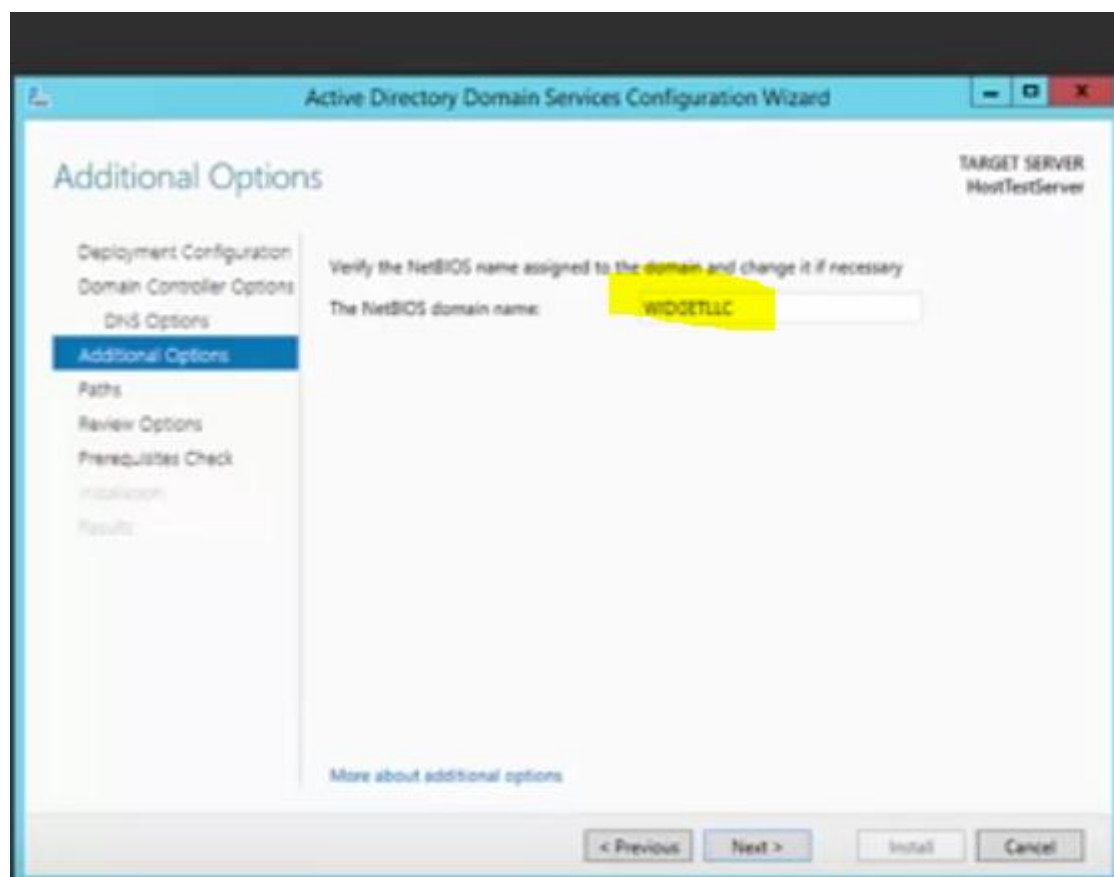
Active Directory Domain Services Configuration Wizard

Additional Options

TARGET SERVER
HostTestServer

Deployment Configuration
Domain Controller Options
DNS Options
Additional Options
Paths
Review Options
Prerequisites Check
Installation
Results

Verify the NetBIOS name assigned to the domain and change it if necessary

The NetBIOS domain name: WIDGETLLC

More about additional options

< Previous Next > Install Cancel